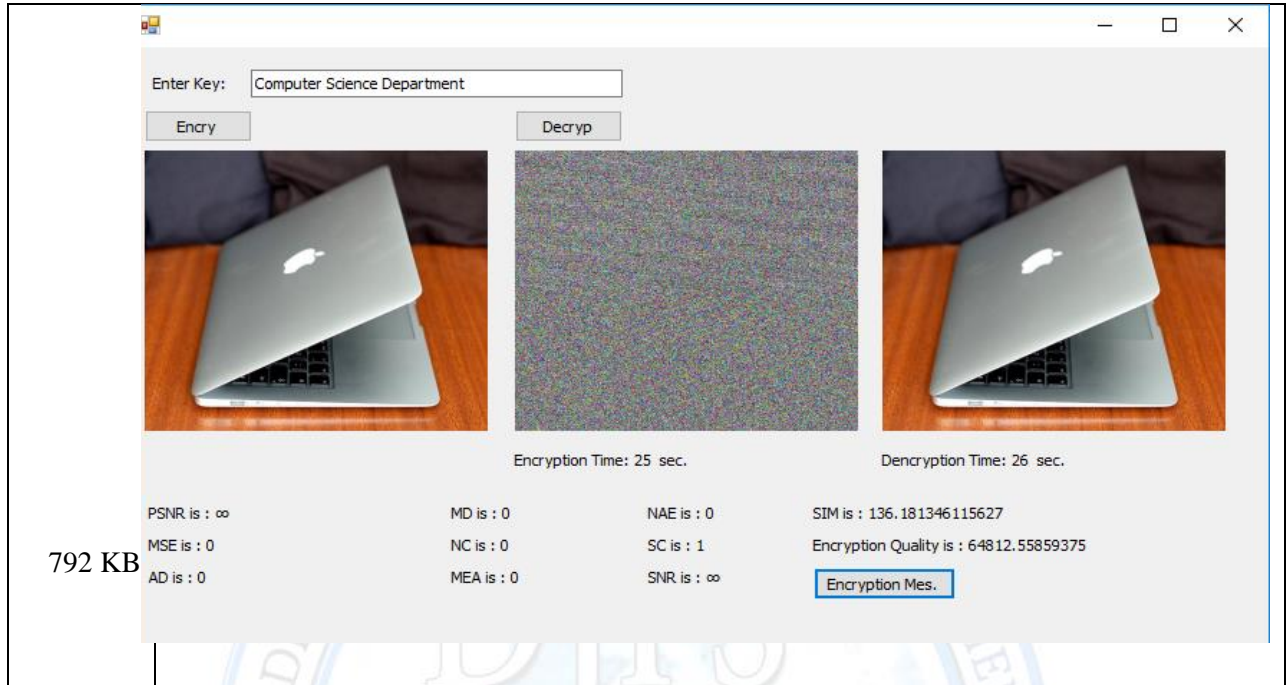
Enter Key: Computer Science Department

Encry

Decryp

Encryption Time: 25 sec.

Dencryption Time: 26 sec.

792 KB

PSNR is : ∞

MSE is : 0

AD is : 0

MD is : 0

NC is : 0

MEA is : 0

NAE is : 0

SC is : 1

SNR is : ∞

SIM is : 136.181346115627

Encryption Quality is : 64812.55859375

Encryption Mes.